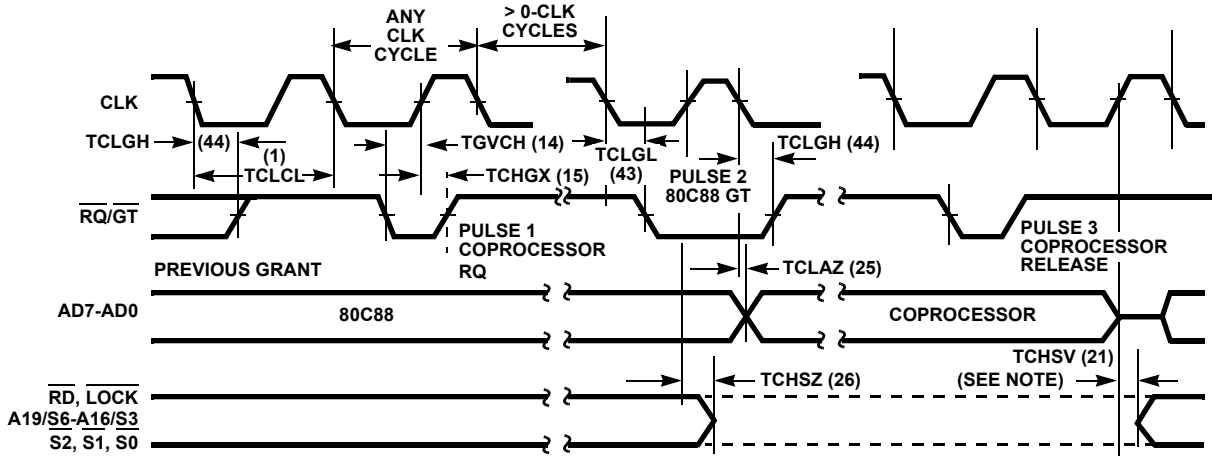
ANY CLK CYCLE

> 0-CLK CYCLES

CLK

TCLGH (44)

(1)

TCLCL

TGVCH (14)

TCLGL (43)

PULSE 2 80C88 GT

TCLGH (44)

$\overline{RQ}/\overline{GT}$

TCHGX (15)

PULSE 1 COPROCESSOR RQ

PREVIOUS GRANT

TCLAZ (25)

PULSE 3 COPROCESSOR RELEASE

AD7-AD0

80C88

COPROCESSOR

TCHSV (21)

TCHSZ (26)

(SEE NOTE)

$\overline{RD}$, $\overline{LOCK}$

A19/$\overline{S6}$-A16/$\overline{S3}$

S2, S1, S0